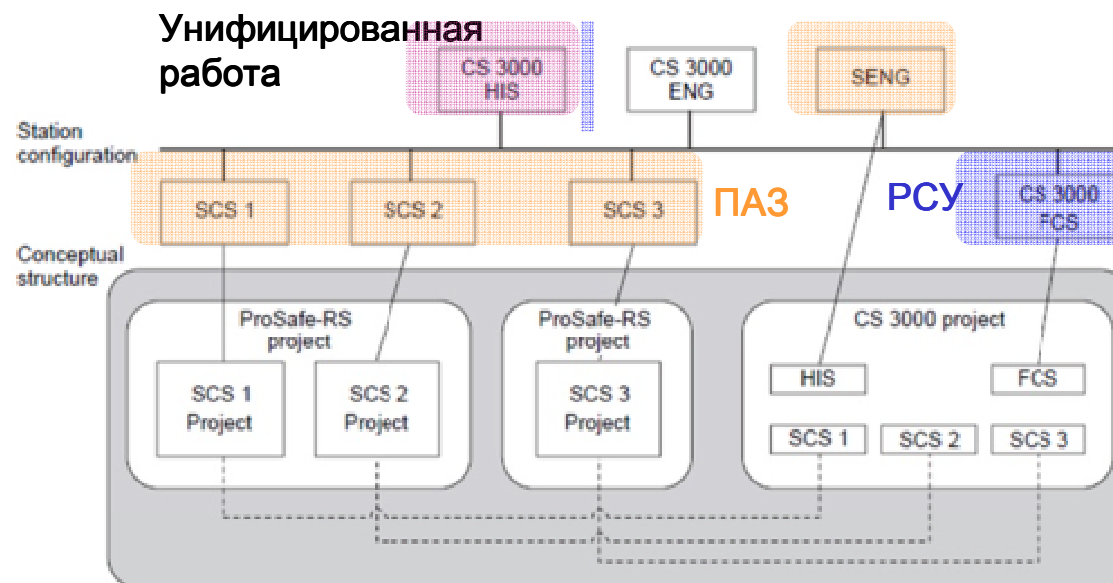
Унифицированная работа

CS 3000 HIS

CS 3000 ENG

SENG

Station configuration

SCS 1

SCS 2

SCS 3

ПАЗ

РСУ

CS 3000 FCS

Conceptual structure

ProSafe-RS project

SCS 1 Project

SCS 2 Project

ProSafe-RS project

SCS 3 Project

CS 3000 project

HIS

FCS

SCS 1

SCS 2

SCS 3